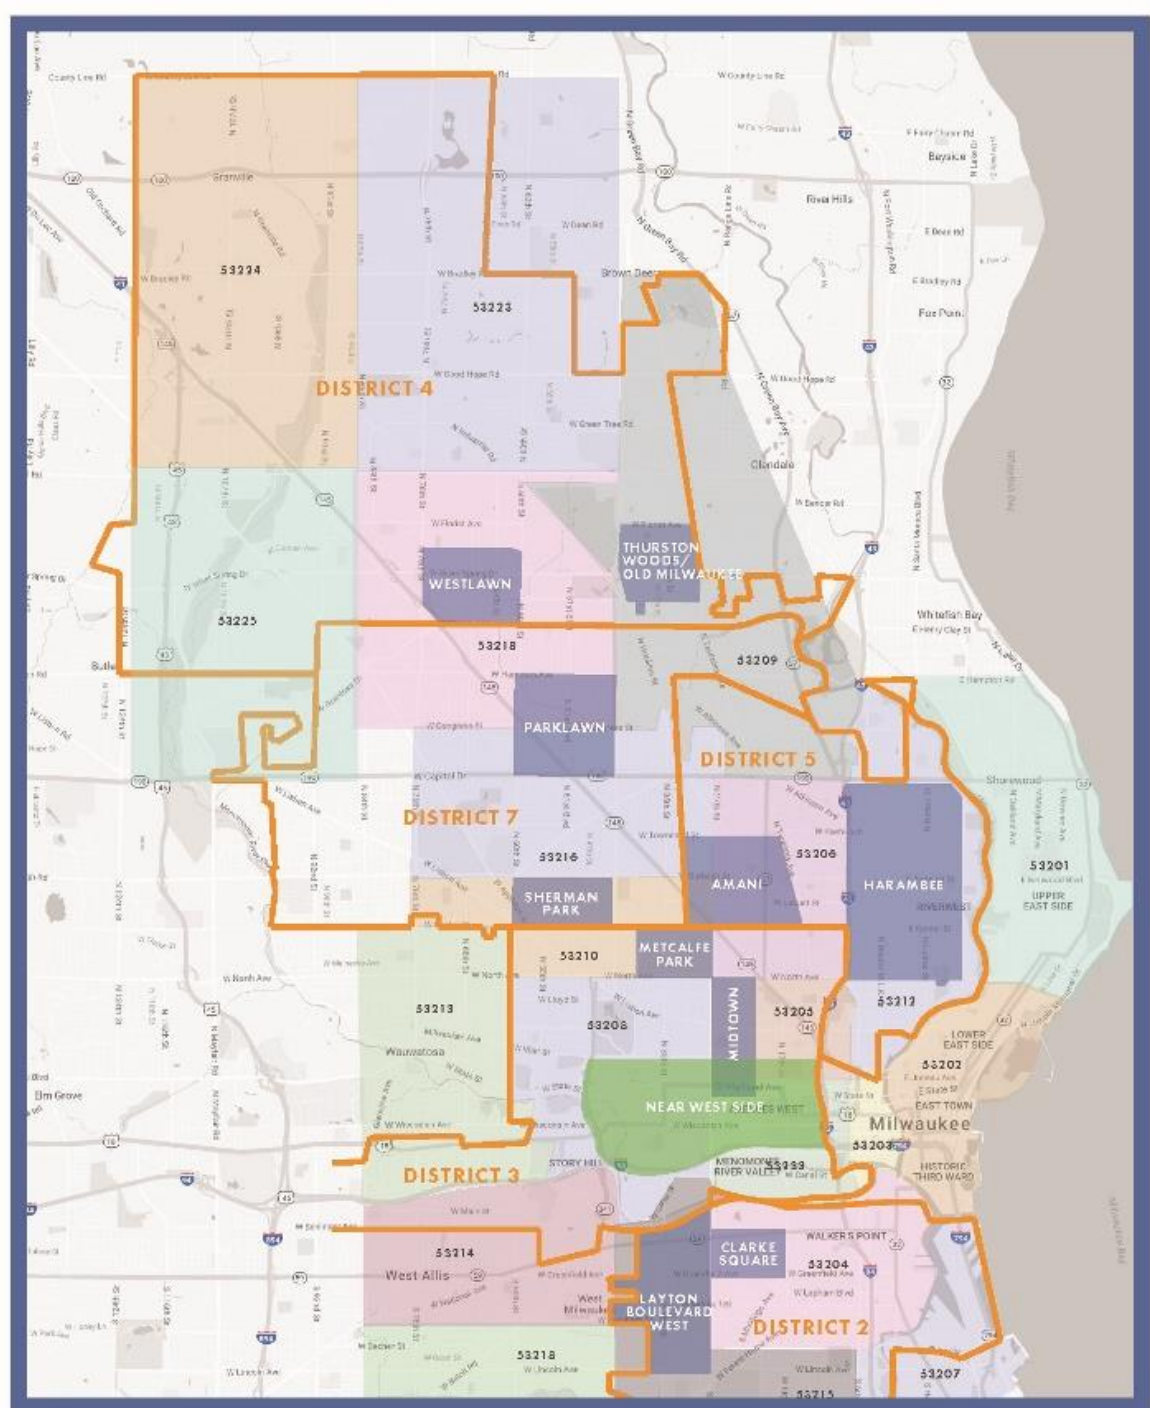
County Line Rd
W County Line Rd
Granville
Brown Deer
River Hills
Bayside
Fox Point
Glendale
Whitefish Bay
Shorewood
Butler
Wauwatosa
Elm Grove
West Allis
West Milwaukee
Milwaukee
53224
53223
DISTRICT 4
53225
WESTLAWN
THURSTON WOODS/ OLD MILWAUKEE
53218
53209
PARKLAWN
DISTRICT 5
DISTRICT 7
53216
AMANI
53206
HARAMBEE
53201
UPPER EAST SIDE
RIVERWEST
SHERMAN PARK
METCALFE PARK
53210
53213
53208
MIDTOWN
53205
53212
LOWER EAST SIDE
53202
EAST TOWN
NEAR WEST SIDE
53203
HISTORIC THIRD WARD
DISTRICT 3
STORY HILL
MENOMONEE RIVER VALLEY
53233
53214
CLARKE SQUARE
WALKER'S POINT
53204
LAYTON BOULEVARD WEST
DISTRICT 2
53219
53207
53215